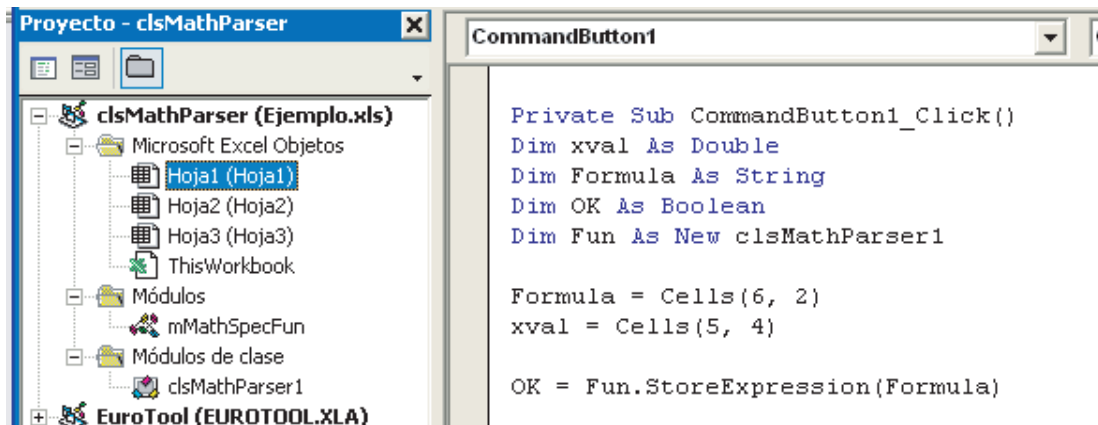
Proyecto - clsMathParser

clsMathParser (Ejemplo.xls)
Microsoft Excel Objetos
Hoja1 (Hoja1)
Hoja2 (Hoja2)
Hoja3 (Hoja3)
ThisWorkbook
Módulos
mMathSpecFun
Módulos de clase
clsMathParser1
EuroTool (EUROTOOL.XLA)

CommandButton1

Private Sub CommandButton1_Click()
Dim xval As Double
Dim Formula As String
Dim OK As Boolean
Dim Fun As New clsMathParser1

Formula = Cells(6, 2)
xval = Cells(5, 4)

OK = Fun.StoreExpression(Formula)